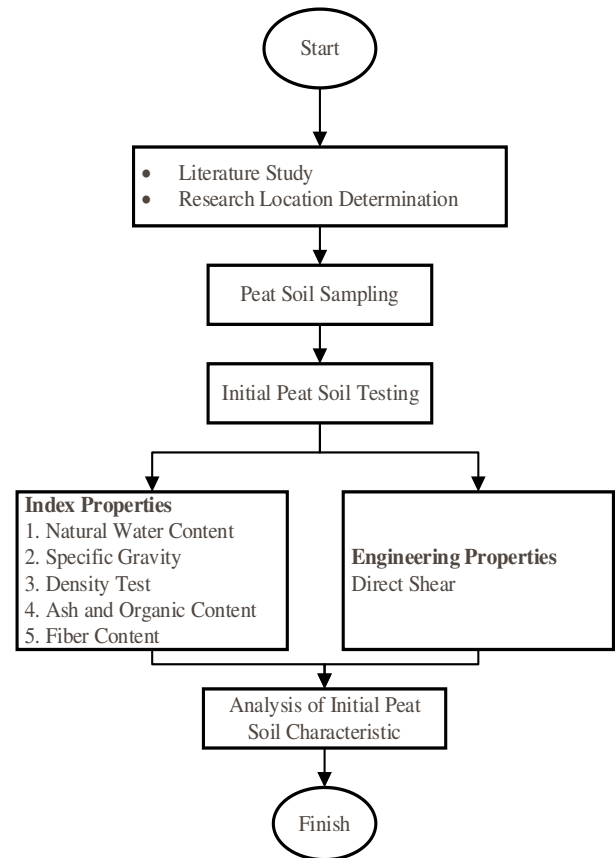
Start

- Literature Study
- Research Location Determination

Peat Soil Sampling

Initial Peat Soil Testing

**Index Properties**
1. Natural Water Content
2. Specific Gravity
3. Density Test
4. Ash and Organic Content
5. Fiber Content

**Engineering Properties**
Direct Shear

Analysis of Initial Peat Soil Characteristic

Finish